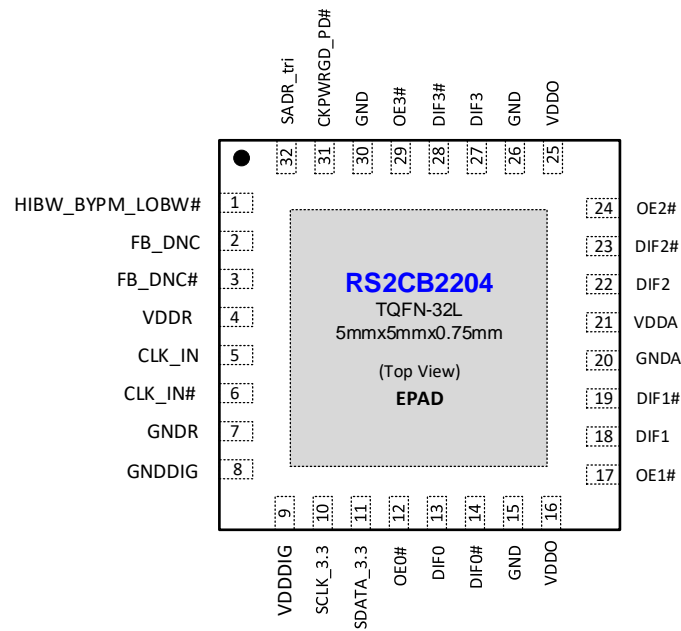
SADR_tri
CKPWRGD_PD#
GND
OE3#
DIF3#
DIF3
GND
VDDO

32
31
30
29
28
27
26
25

HIBW_BYPM_LOBW# 1
FB_DNC 2
FB_DNC# 3
VDDR 4
CLK_IN 5
CLK_IN# 6
GNDR 7
GNDDIG 8

RS2CB2204
TQFN-32L
5mmx5mmx0.75mm

(Top View)
EPAD

24 OE2#
23 DIF2#
22 DIF2
21 VDDA
20 GNDA
19 DIF1#
18 DIF1
17 OE1#

9
10
11
12
13
14
15
16

VDDDIG
SCLK_3.3
SDATA_3.3
OE0#
DIF0
DIF0#
GND
VDDO